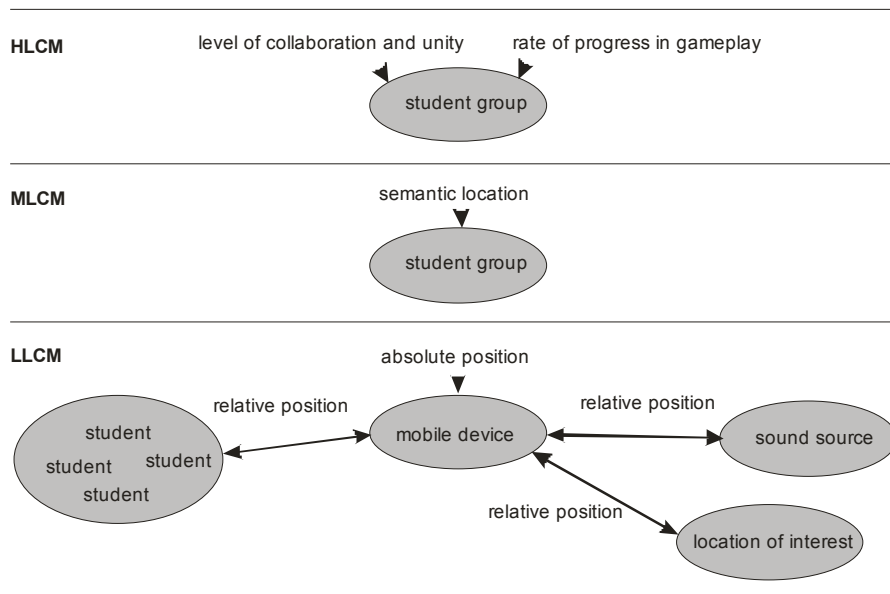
HLCM

level of collaboration and unity

rate of progress in gameplay

student group

MLCM

semantic location

student group

LLCM

absolute position

relative position

relative position

student

student

student

student

mobile device

sound source

relative position

location of interest